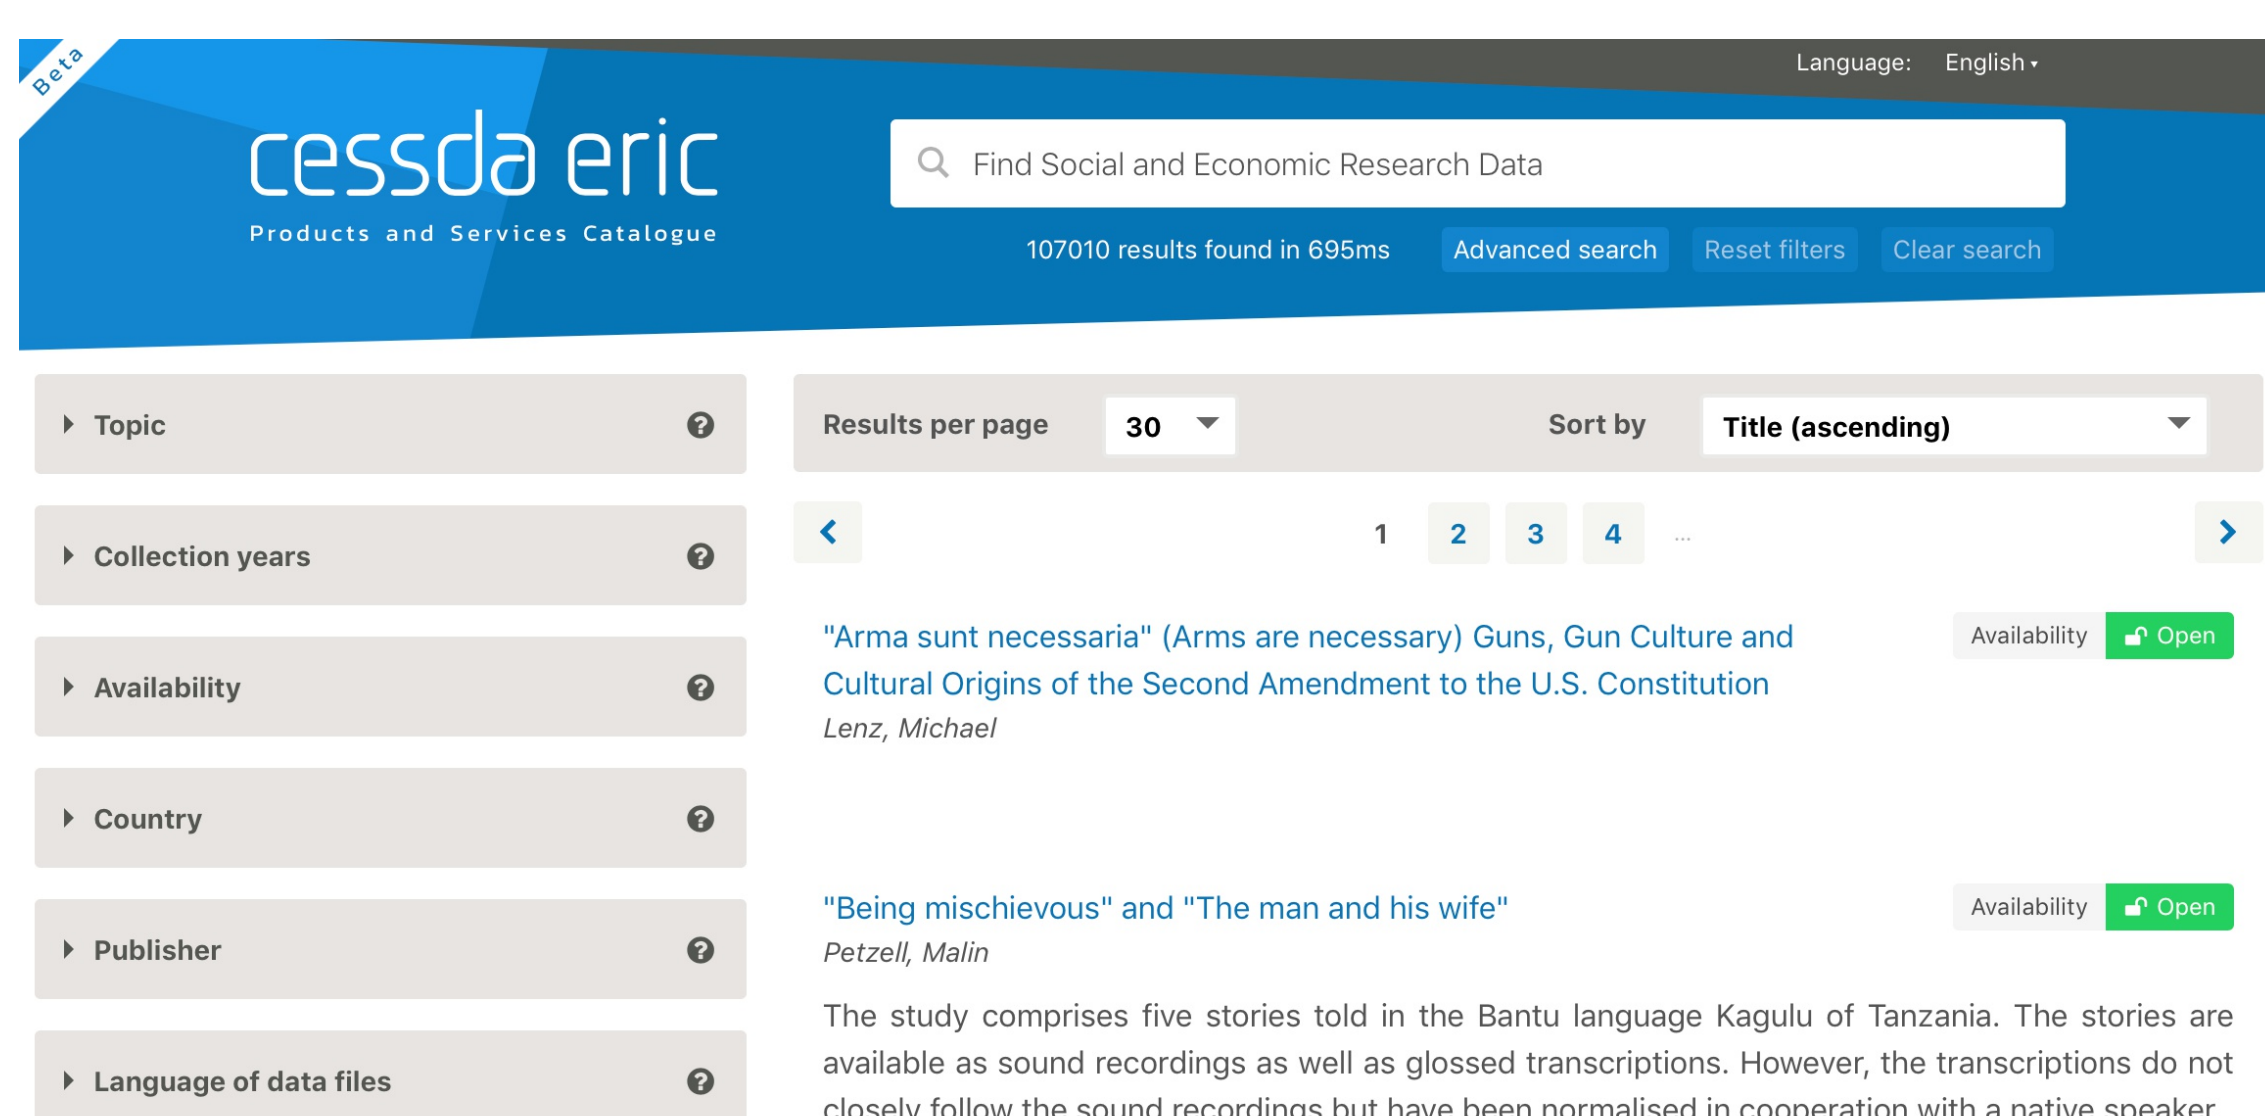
Beta

Language: English

cessda eric
Products and Services Catalogue

Find Social and Economic Research Data

107010 results found in 695ms Advanced search Reset filters Clear search

Topic

Collection years

Availability

Country

Publisher

Language of data files

Results per page 30

Sort by Title (ascending)

1 2 3 4 ...

"Arma sunt necessaria" (Arms are necessary) Guns, Gun Culture and Cultural Origins of the Second Amendment to the U.S. Constitution

Availability Open

*Lenz, Michael*

"Being mischievous" and "The man and his wife"

Availability Open

*Petzell, Malin*

The study comprises five stories told in the Bantu language Kagulu of Tanzania. The stories are available as sound recordings as well as glossed transcriptions. However, the transcriptions do not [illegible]